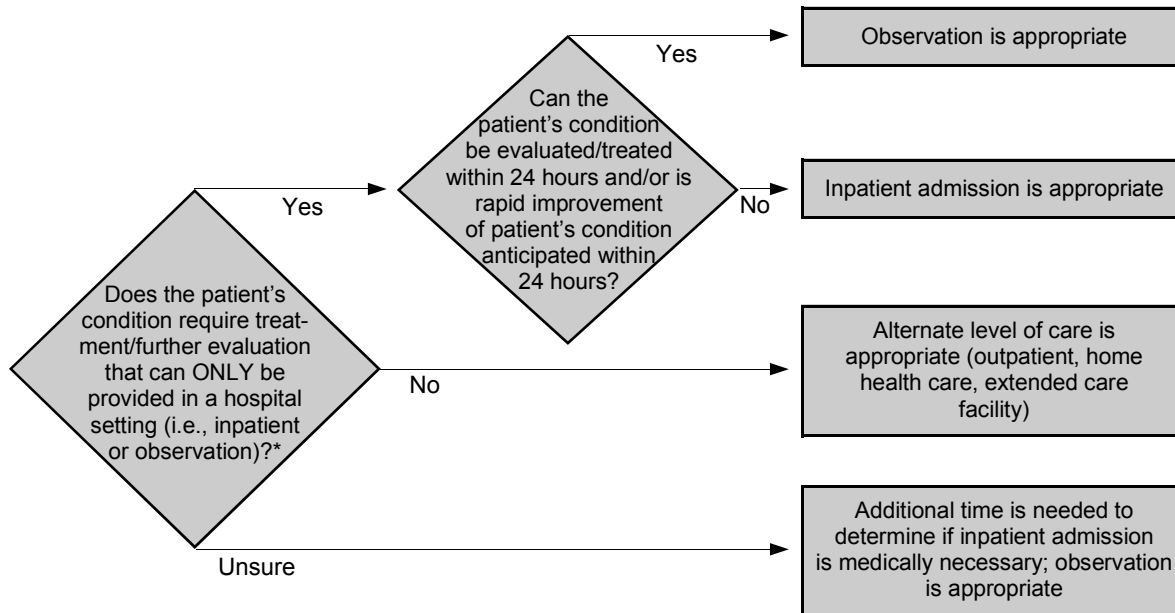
Does the patient's condition require treatment/further evaluation that can ONLY be provided in a hospital setting (i.e., inpatient or observation)?*

Yes

Can the patient's condition be evaluated/treated within 24 hours and/or is rapid improvement of patient's condition anticipated within 24 hours?

Yes

Observation is appropriate

No

Inpatient admission is appropriate

No

Alternate level of care is appropriate (outpatient, home health care, extended care facility)

Unsure

Additional time is needed to determine if inpatient admission is medically necessary; observation is appropriate